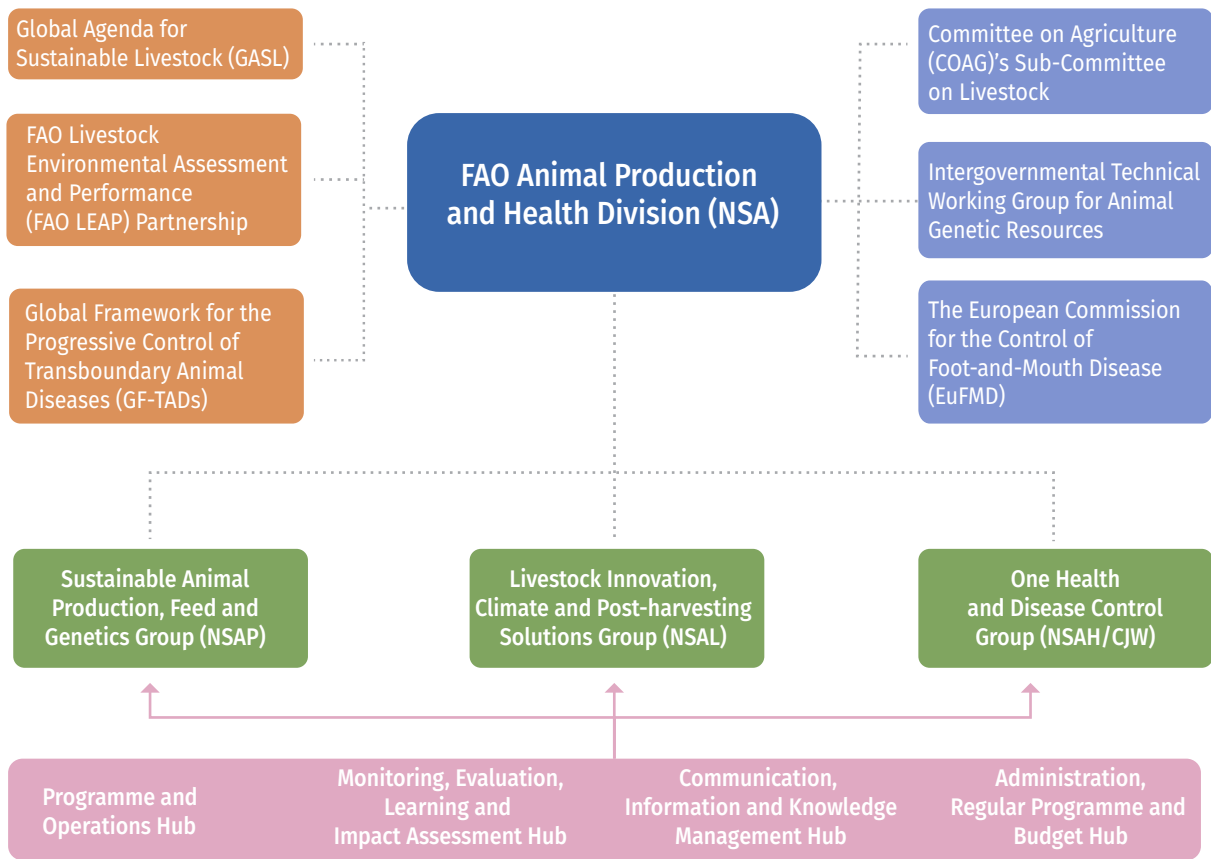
Global Agenda for Sustainable Livestock (GASL)

FAO Livestock Environmental Assessment and Performance (FAO LEAP) Partnership

Global Framework for the Progressive Control of Transboundary Animal Diseases (GF-TADs)

FAO Animal Production and Health Division (NSA)

Committee on Agriculture (COAG)'s Sub-Committee on Livestock

Intergovernmental Technical Working Group for Animal Genetic Resources

The European Commission for the Control of Foot-and-Mouth Disease (EuFMD)

Sustainable Animal Production, Feed and Genetics Group (NSAP)

Livestock Innovation, Climate and Post-harvesting Solutions Group (NSAL)

One Health and Disease Control Group (NSAH/CJW)

Programme and Operations Hub

Monitoring, Evaluation, Learning and Impact Assessment Hub

Communication, Information and Knowledge Management Hub

Administration, Regular Programme and Budget Hub